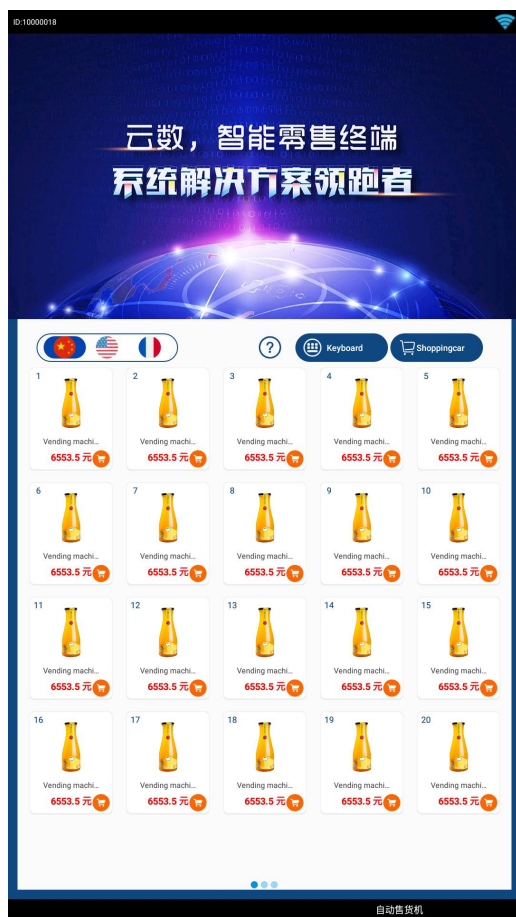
ID:10000018

云数，智能零售终端
系统解决方案领跑者

?
Keyboard
Shoppingcar

| 1 | 2 | 3 | 4 | 5 |
|---|---|---|---|---|
| Vending machi... 6553.5 元 | Vending machi... 6553.5 元 | Vending machi... 6553.5 元 | Vending machi... 6553.5 元 | Vending machi... 6553.5 元 |
| 6 | 7 | 8 | 9 | 10 |
| Vending machi... 6553.5 元 | Vending machi... 6553.5 元 | Vending machi... 6553.5 元 | Vending machi... 6553.5 元 | Vending machi... 6553.5 元 |
| 11 | 12 | 13 | 14 | 15 |
| Vending machi... 6553.5 元 | Vending machi... 6553.5 元 | Vending machi... 6553.5 元 | Vending machi... 6553.5 元 | Vending machi... 6553.5 元 |
| 16 | 17 | 18 | 19 | 20 |
| Vending machi... 6553.5 元 | Vending machi... 6553.5 元 | Vending machi... 6553.5 元 | Vending machi... 6553.5 元 | Vending machi... 6553.5 元 |

自动售货机